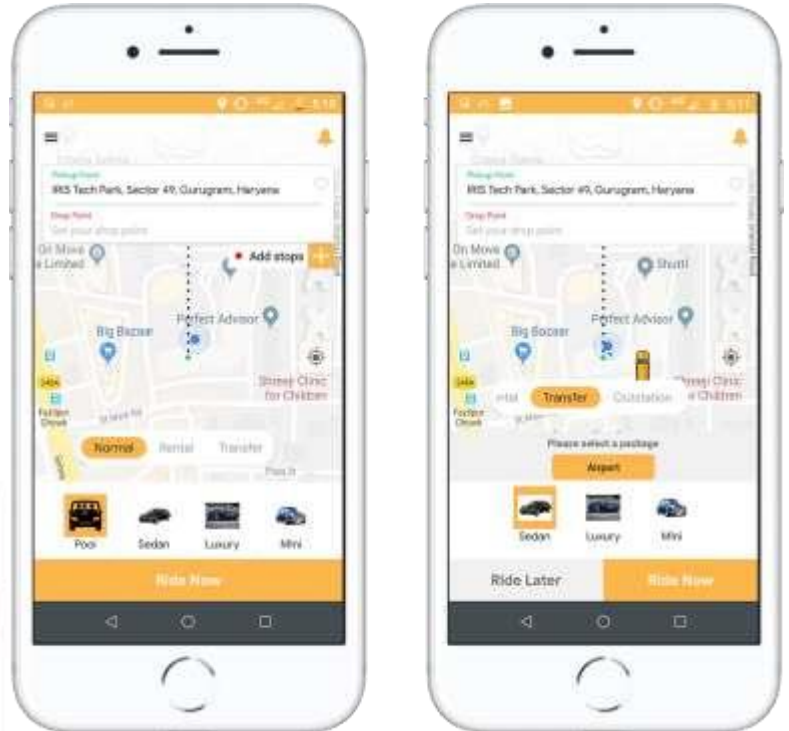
Pickup Point
IRIS Tech Park, Sector 49, Gurugram, Haryana
Drop Point
Set your drop point
On Move
Limited
Add stops
Big Bazaar
Perfect Advisor
Shree Clinic for Children
Normal
Rental
Transfer
Pool
Sedan
Luxury
Mini
Ride Now

Pickup Point
IRIS Tech Park, Sector 49, Gurugram, Haryana
Drop Point
Set your drop point
On Move
Limited
Shutt
Big Bazaar
Perfect Advisor
Clinic for Children
Hal
Transfer
Outstation
Please select a package
Airport
Sedan
Luxury
Mini
Ride Later
Ride Now